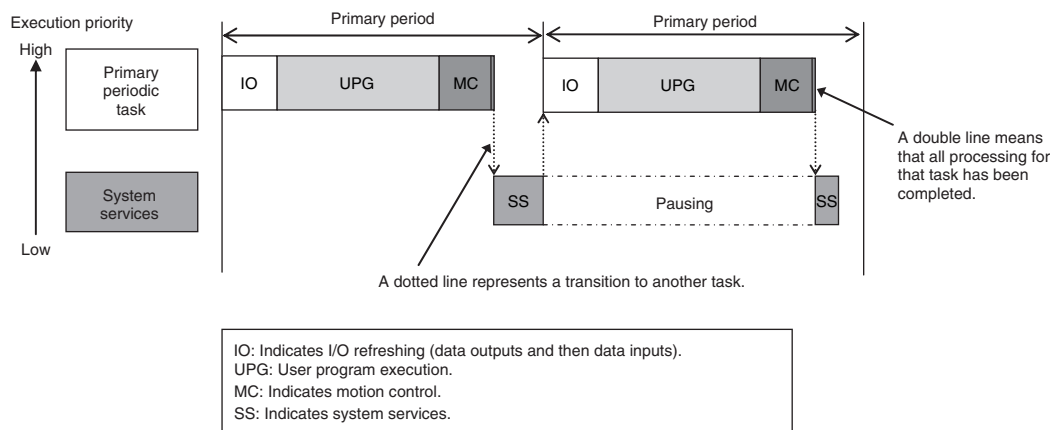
Execution priority

High

Low

Primary periodic task

System services

Primary period

Primary period

IO

UPG

MC

IO

UPG

MC

SS

Pausing

SS

A double line means that all processing for that task has been completed.

A dotted line represents a transition to another task.

IO: Indicates I/O refreshing (data outputs and then data inputs).
UPG: User program execution.
MC: Indicates motion control.
SS: Indicates system services.